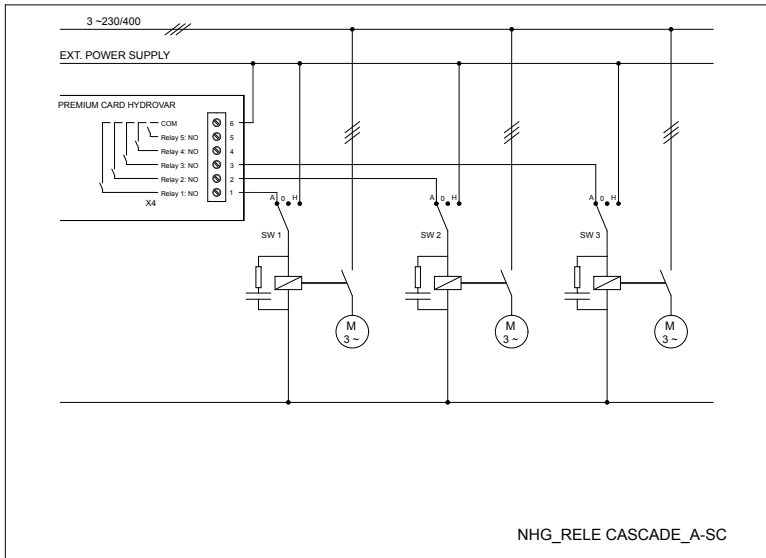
3 ~230/400

EXT. POWER SUPPLY

PREMIUM CARD HYDROVAR

COM
Relay 5: NO
Relay 4: NO
Relay 3: NO
Relay 2: NO
Relay 1: NO
X4

6
5
4
3
2
1

A 0 H
SW 1
M
3 ~

A 0 H
SW 2
M
3 ~

A 0 H
SW 3
M
3 ~

NHG_RELE CASCADE_A-SC